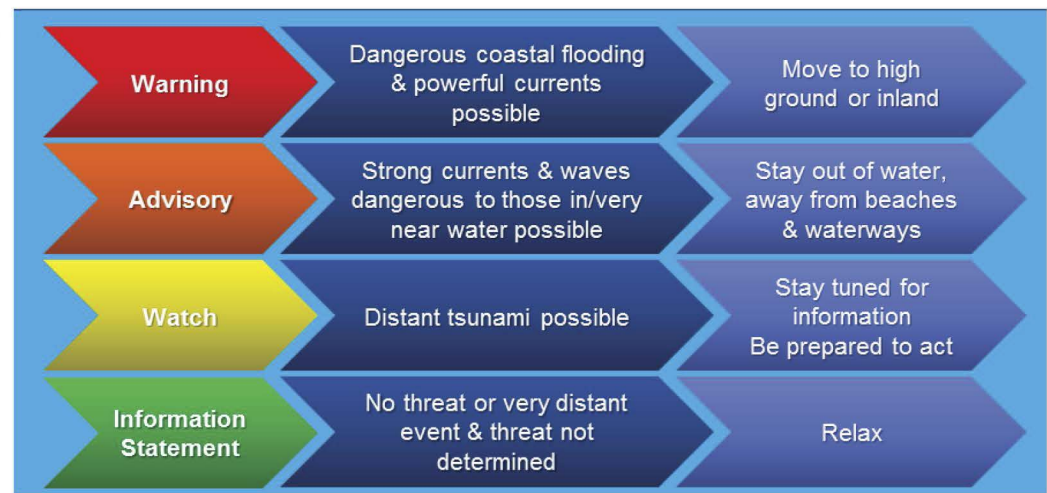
Warning

Dangerous coastal flooding & powerful currents possible

Move to high ground or inland

Advisory

Strong currents & waves dangerous to those in/very near water possible

Stay out of water, away from beaches & waterways

Watch

Distant tsunami possible

Stay tuned for information
Be prepared to act

Information Statement

No threat or very distant event & threat not determined

Relax